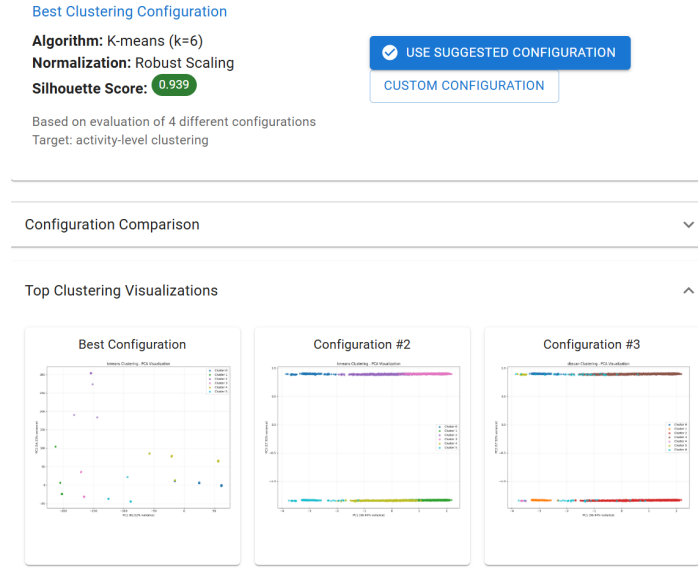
Best Clustering Configuration

**Algorithm:** K-means (k=6)
**Normalization:** Robust Scaling
**Silhouette Score:** 0.939

USE SUGGESTED CONFIGURATION

CUSTOM CONFIGURATION

Based on evaluation of 4 different configurations
Target: activity-level clustering

Configuration Comparison

Top Clustering Visualizations

Best Configuration

Kmeans Clustering - PCA Visualization

Configuration #2

Kmeans Clustering - PCA Visualization

Configuration #3

dbscan Clustering - PCA Visualization